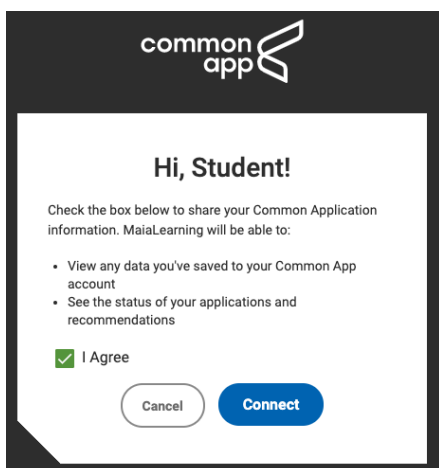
common app

Hi, Student!

Check the box below to share your Common Application information. MaiaLearning will be able to:

- View any data you've saved to your Common App account
- See the status of your applications and recommendations

I Agree

Cancel

Connect